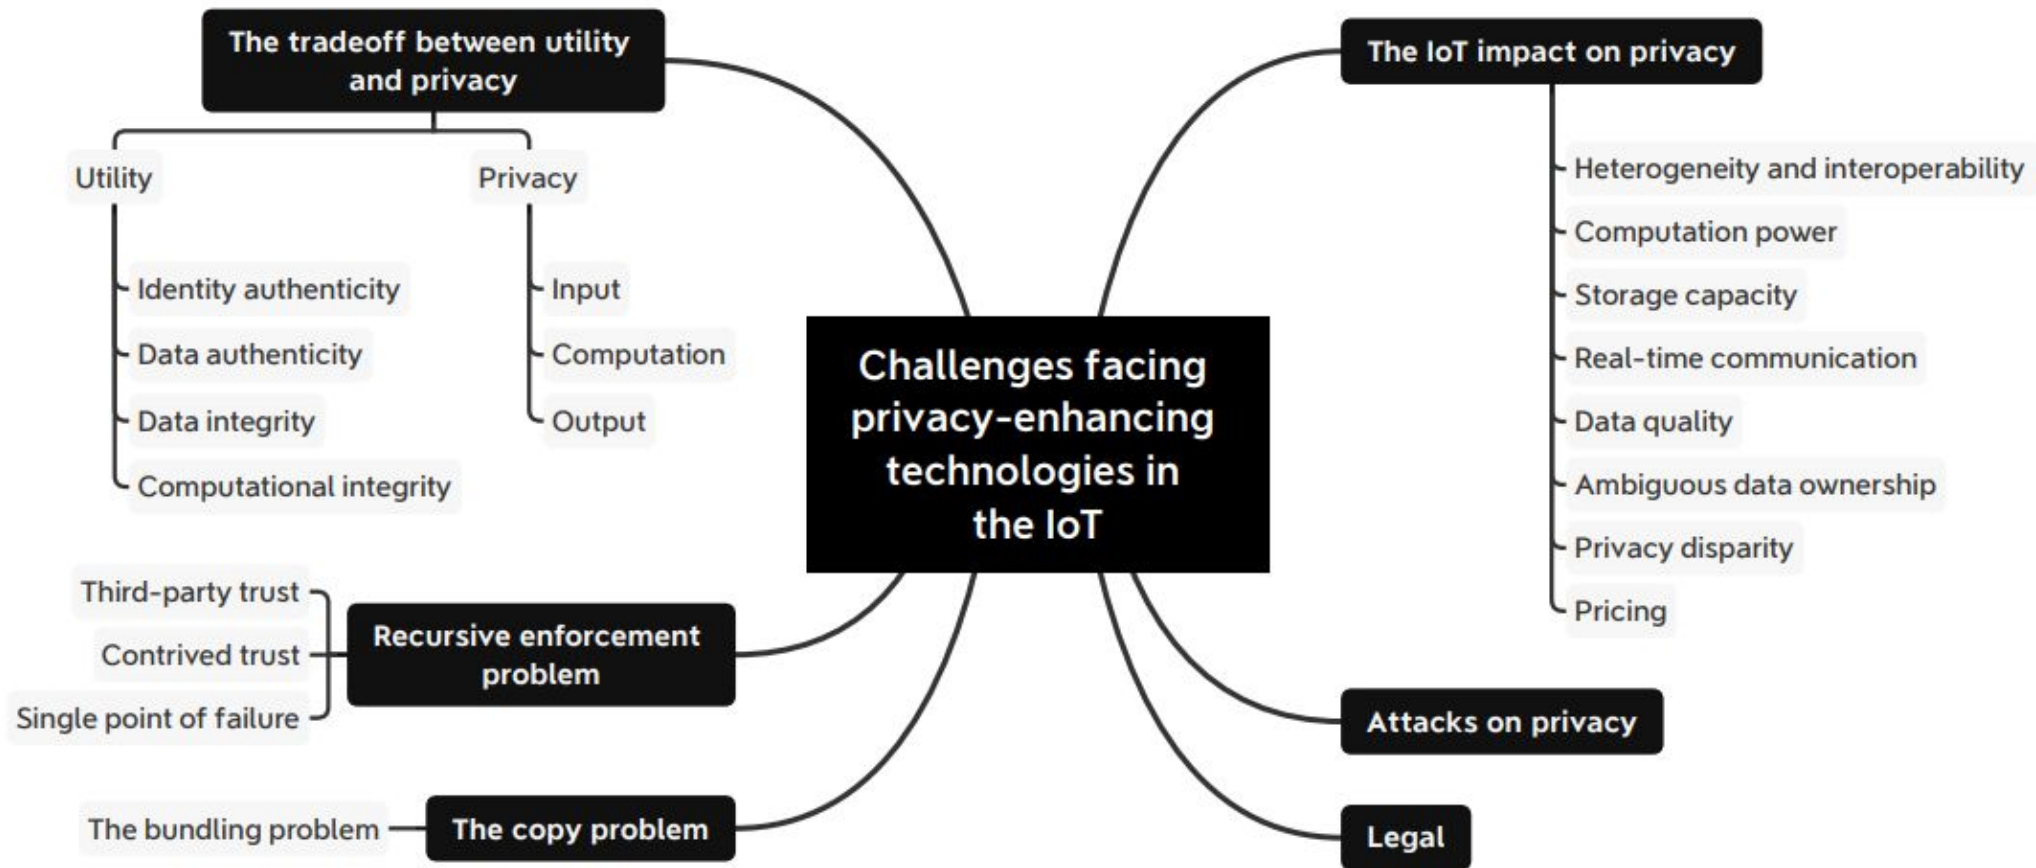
Challenges facing privacy-enhancing technologies in the IoT

The tradeoff between utility and privacy

Utility

Identity authenticity

Data authenticity

Data integrity

Computational integrity

Privacy

Input

Computation

Output

Recursive enforcement problem

Third-party trust

Contrived trust

Single point of failure

The copy problem

The bundling problem

The IoT impact on privacy

Heterogeneity and interoperability

Computation power

Storage capacity

Real-time communication

Data quality

Ambiguous data ownership

Privacy disparity

Pricing

Attacks on privacy

Legal